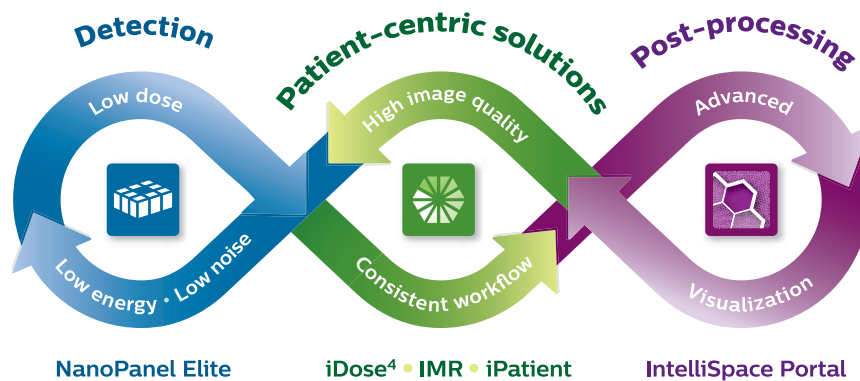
Detection

Patient-centric solutions

Post-processing

Low dose

Low energy • Low noise

High image quality

Consistent workflow

Advanced

Visualization

NanoPanel Elite

iDose$^4$ • IMR • iPatient

IntelliSpace Portal